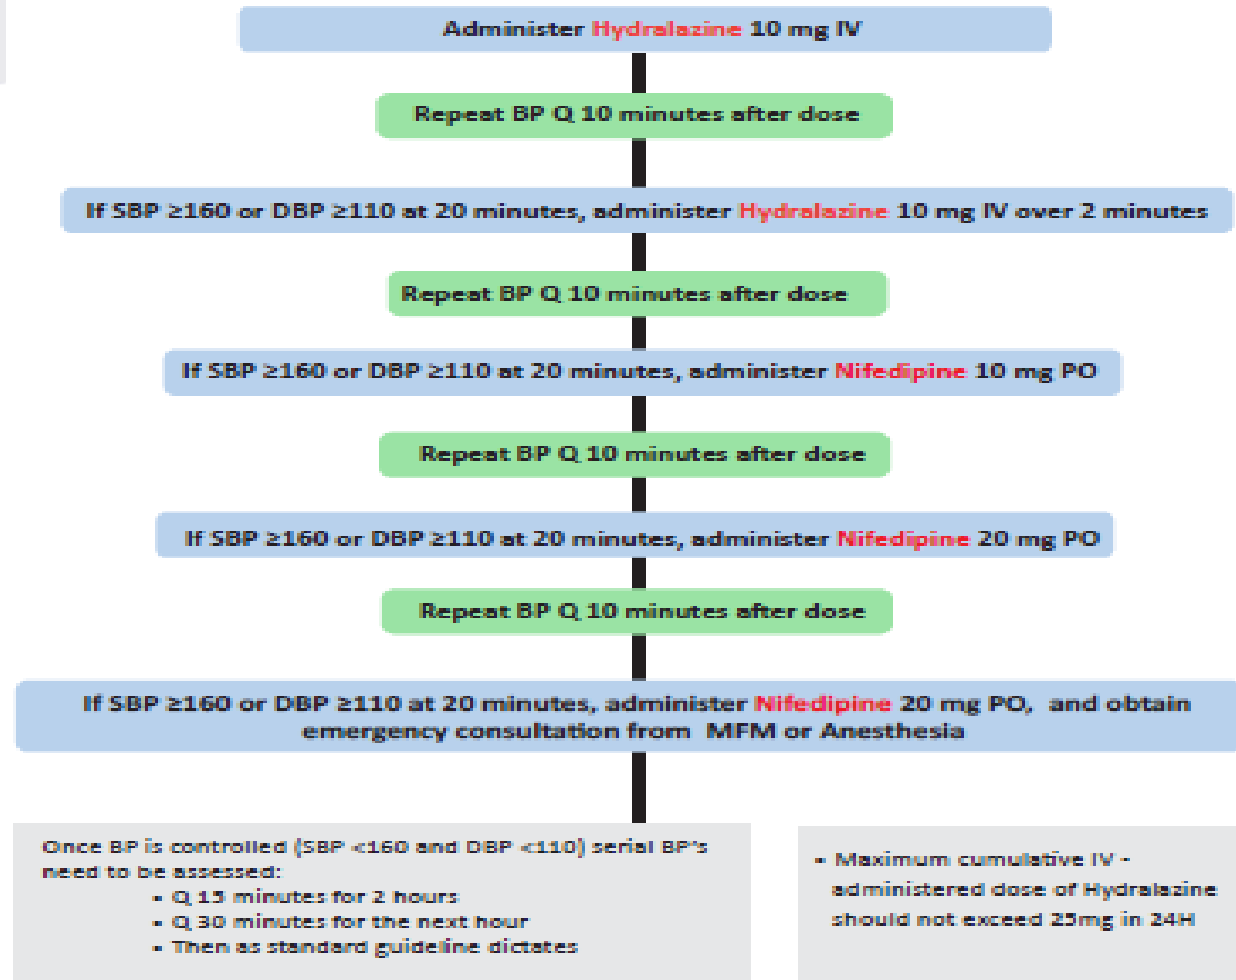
Administer Hydralazine 10 mg IV

Repeat BP Q 10 minutes after dose

If SBP ≥160 or DBP ≥110 at 20 minutes, administer Hydralazine 10 mg IV over 2 minutes

Repeat BP Q 10 minutes after dose

If SBP ≥160 or DBP ≥110 at 20 minutes, administer Nifedipine 10 mg PO

Repeat BP Q 10 minutes after dose

If SBP ≥160 or DBP ≥110 at 20 minutes, administer Nifedipine 20 mg PO

Repeat BP Q 10 minutes after dose

If SBP ≥160 or DBP ≥110 at 20 minutes, administer Nifedipine 20 mg PO, and obtain emergency consultation from MFM or Anesthesia

Once BP is controlled (SBP <160 and DBP <110) serial BP's need to be assessed:
- Q 15 minutes for 2 hours
- Q 30 minutes for the next hour
- Then as standard guideline dictates

- Maximum cumulative IV - administered dose of Hydralazine should not exceed 25mg in 24H